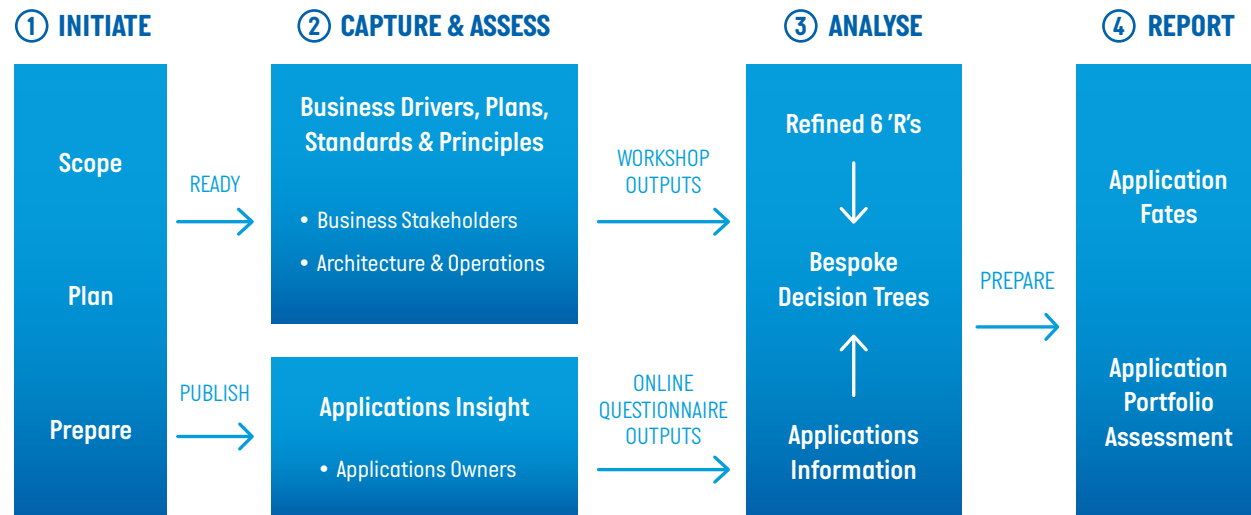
1 INITIATE

Scope

Plan

Prepare

READY

PUBLISH

2 CAPTURE & ASSESS

Business Drivers, Plans, Standards & Principles

• Business Stakeholders
• Architecture & Operations

Applications Insight

• Applications Owners

WORKSHOP OUTPUTS

ONLINE QUESTIONNAIRE OUTPUTS

3 ANALYSE

Refined 6 'R's

Bespoke Decision Trees

Applications Information

PREPARE

4 REPORT

Application Fates

Application Portfolio Assessment